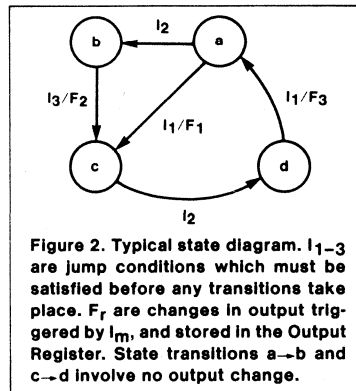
b

$I_2$

a

$I_3/F_2$

$I_1/F_1$

$I_1/F_3$

c

d

$I_2$

Figure 2. Typical state diagram. $I_{1-3}$ are jump conditions which must be satisfied before any transitions take place. $F_r$ are changes in output triggered by $I_m$, and stored in the Output Register. State transitions a→b and c→d involve no output change.